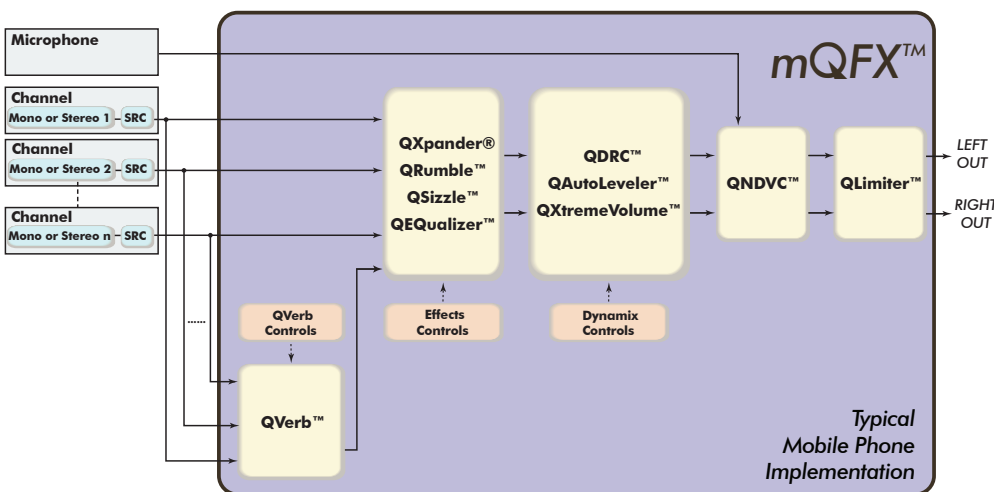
Microphone

Channel
Mono or Stereo 1 SRC

Channel
Mono or Stereo 2 SRC

Channel
Mono or Stereo n SRC

mQFX™

QXpander®
QRumble™
QSizzle™
QEQualizer™

QDRC™
QAutoLeveler™
QXtremeVolume™

QNDVC™

QLimiter™

LEFT OUT

RIGHT OUT

QVerb Controls

Effects Controls

Dynamix Controls

QVerb™

Typical Mobile Phone Implementation